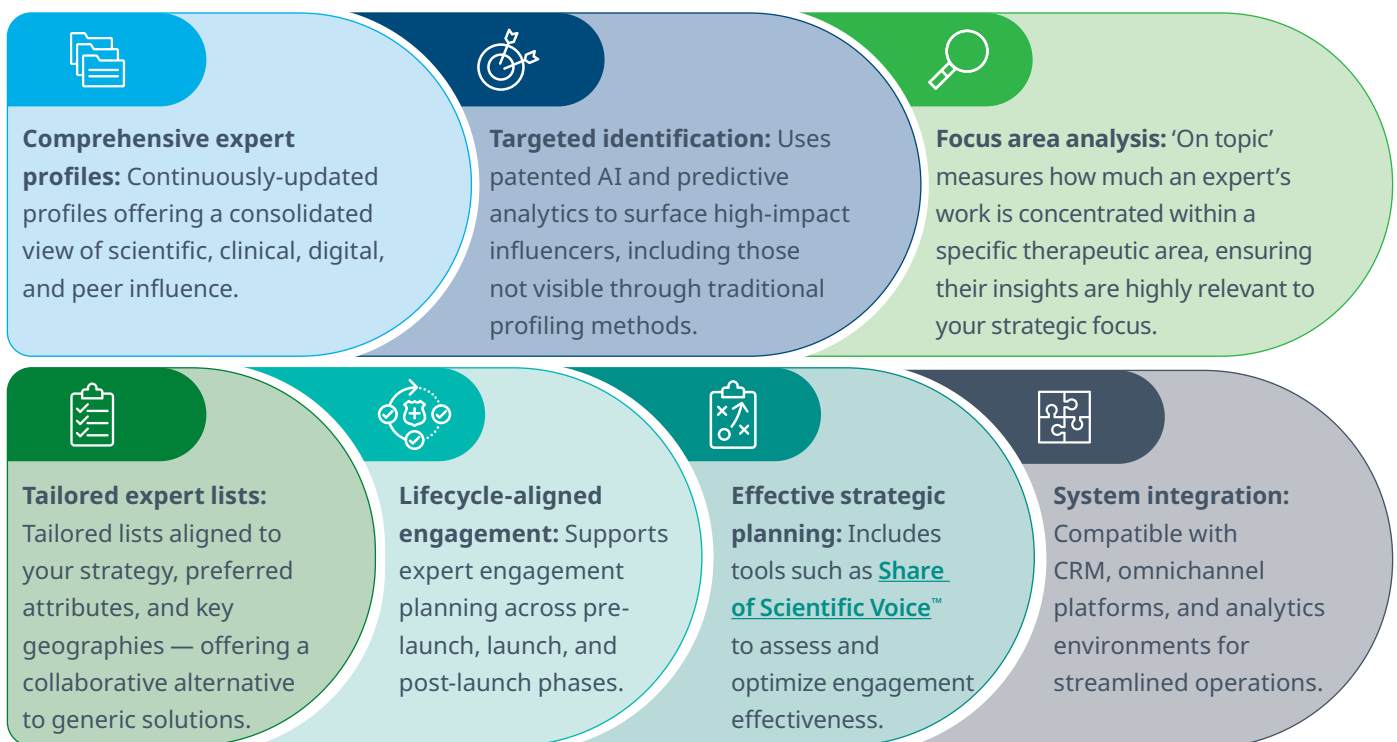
**Comprehensive expert profiles:** Continuously-updated profiles offering a consolidated view of scientific, clinical, digital, and peer influence.

**Targeted identification:** Uses patented AI and predictive analytics to surface high-impact influencers, including those not visible through traditional profiling methods.

**Focus area analysis:** 'On topic' measures how much an expert's work is concentrated within a specific therapeutic area, ensuring their insights are highly relevant to your strategic focus.

**Tailored expert lists:** Tailored lists aligned to your strategy, preferred attributes, and key geographies — offering a collaborative alternative to generic solutions.

**Lifecycle-aligned engagement:** Supports expert engagement planning across pre-launch, launch, and post-launch phases.

**Effective strategic planning:** Includes tools such as Share of Scientific Voice™ to assess and optimize engagement effectiveness.

**System integration:** Compatible with CRM, omnichannel platforms, and analytics environments for streamlined operations.